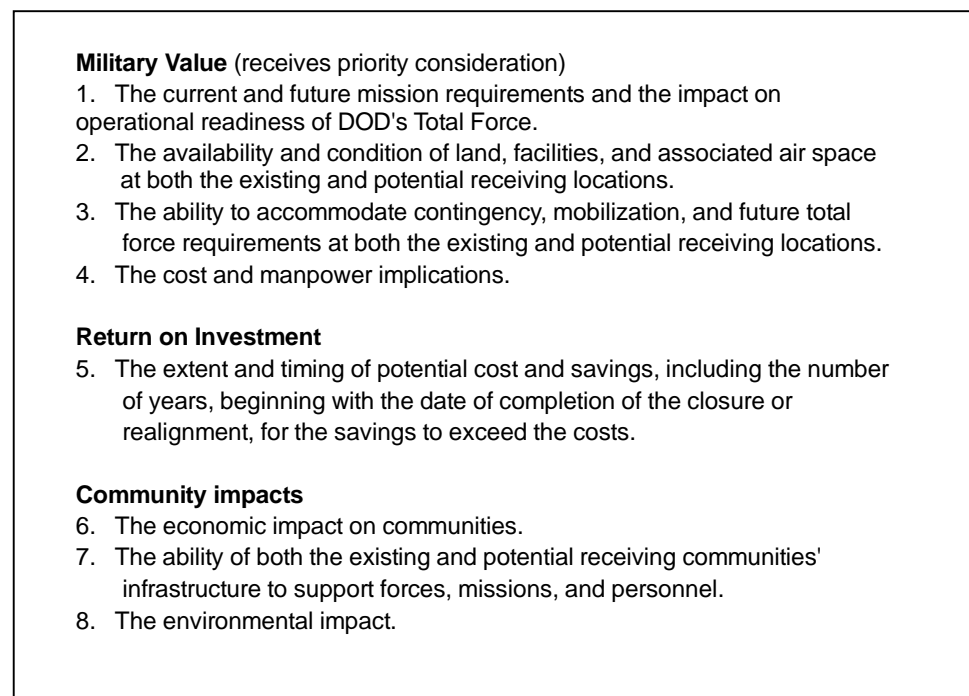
**Military Value** (receives priority consideration)
1. The current and future mission requirements and the impact on operational readiness of DOD's Total Force.
2. The availability and condition of land, facilities, and associated air space at both the existing and potential receiving locations.
3. The ability to accommodate contingency, mobilization, and future total force requirements at both the existing and potential receiving locations.
4. The cost and manpower implications.

**Return on Investment**
5. The extent and timing of potential cost and savings, including the number of years, beginning with the date of completion of the closure or realignment, for the savings to exceed the costs.

**Community impacts**
6. The economic impact on communities.
7. The ability of both the existing and potential receiving communities' infrastructure to support forces, missions, and personnel.
8. The environmental impact.